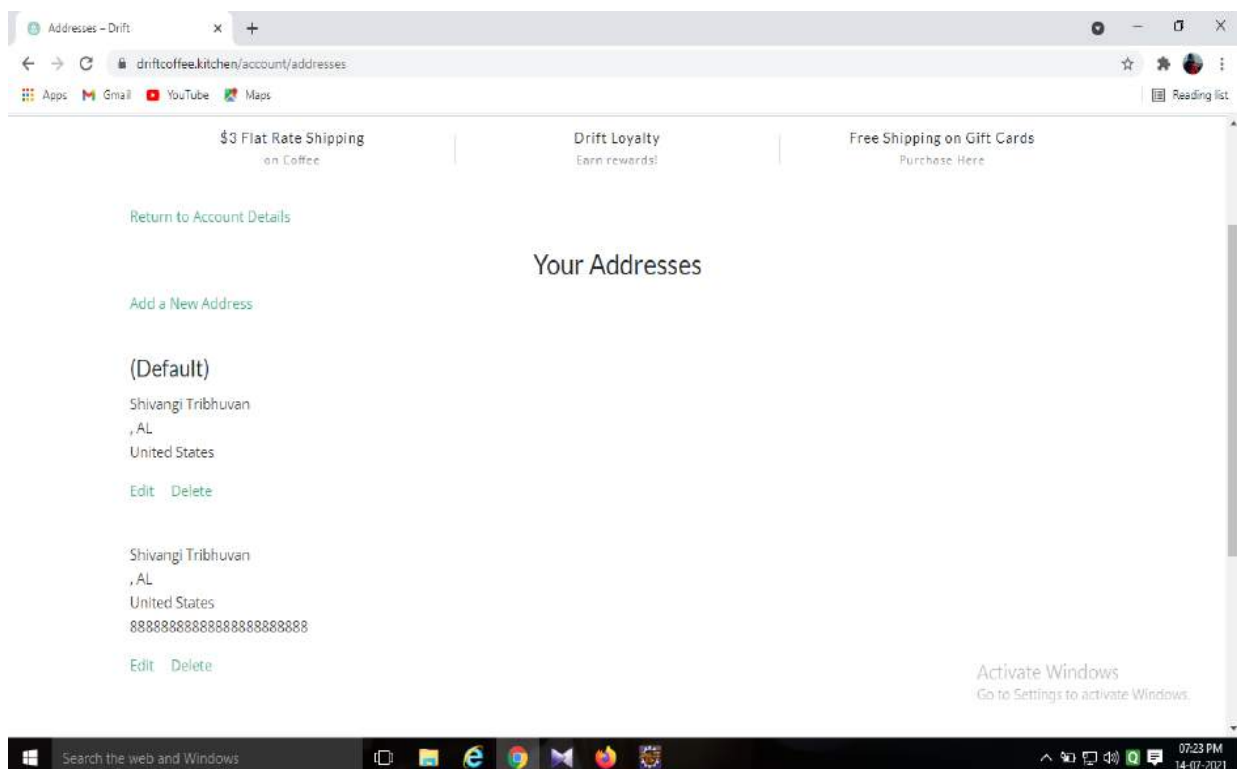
Addresses – Drift × +

driftcoffee.kitchen/account/addresses

Apps Gmail YouTube Maps

Reading list

$3 Flat Rate Shipping
on Coffee

Drift Loyalty
Earn rewards!

Free Shipping on Gift Cards
Purchase Here

Return to Account Details

Your Addresses

Add a New Address

(Default)

Shivangi Tribhuvan
, AL
United States

Edit Delete

Shivangi Tribhuvan
, AL
United States
8888888888888888888888

Edit Delete

Activate Windows
Go to Settings to activate Windows.

Search the web and Windows

07:23 PM
14-07-2021